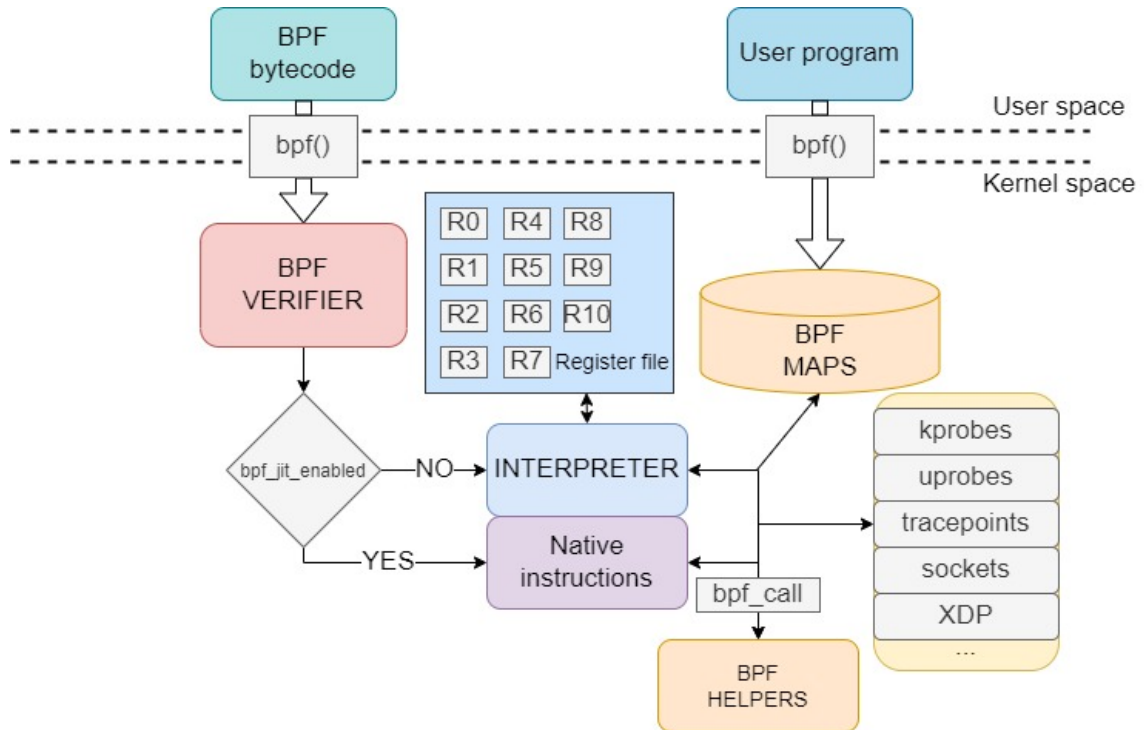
BPF bytecode

User program

User space

bpf()

bpf()

Kernel space

BPF VERIFIER

R0 R4 R8
R1 R5 R9
R2 R6 R10
R3 R7 Register file

BPF MAPS

kprobes
uprobes
tracepoints
sockets
XDP
...

bpf_jit_enabled

NO

INTERPRETER

YES

Native instructions

bpf_call

BPF HELPERS